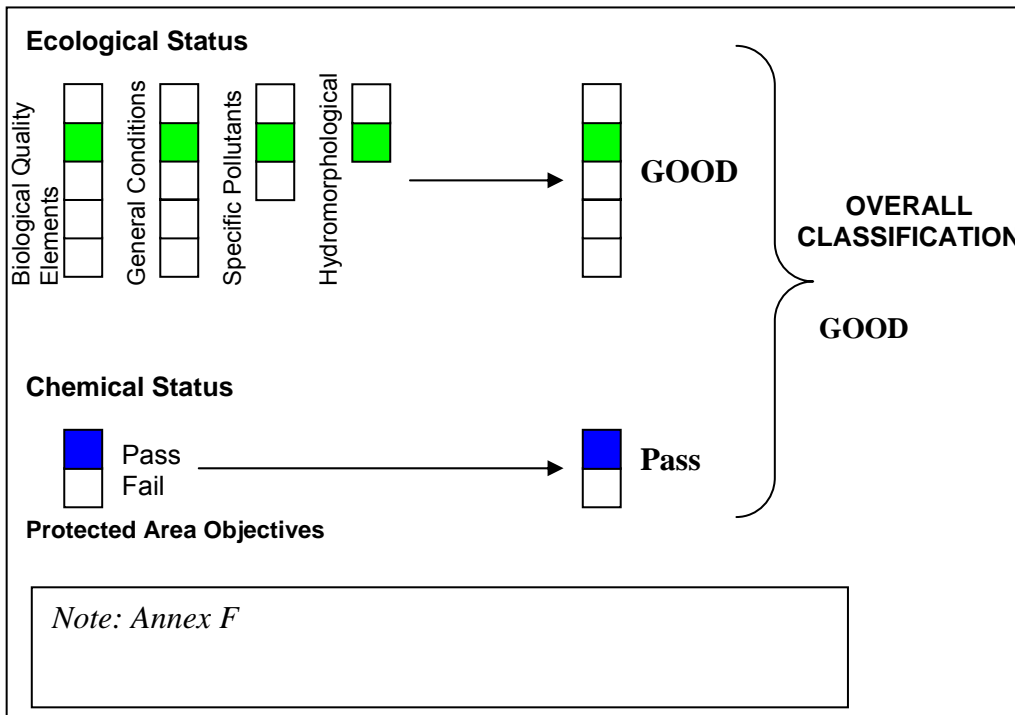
Ecological Status

Biological Quality Elements

General Conditions

Specific Pollutants

Hydromorphological

GOOD

OVERALL CLASSIFICATION

GOOD

Chemical Status

Pass
Fail

Pass

Protected Area Objectives

Note: Annex F